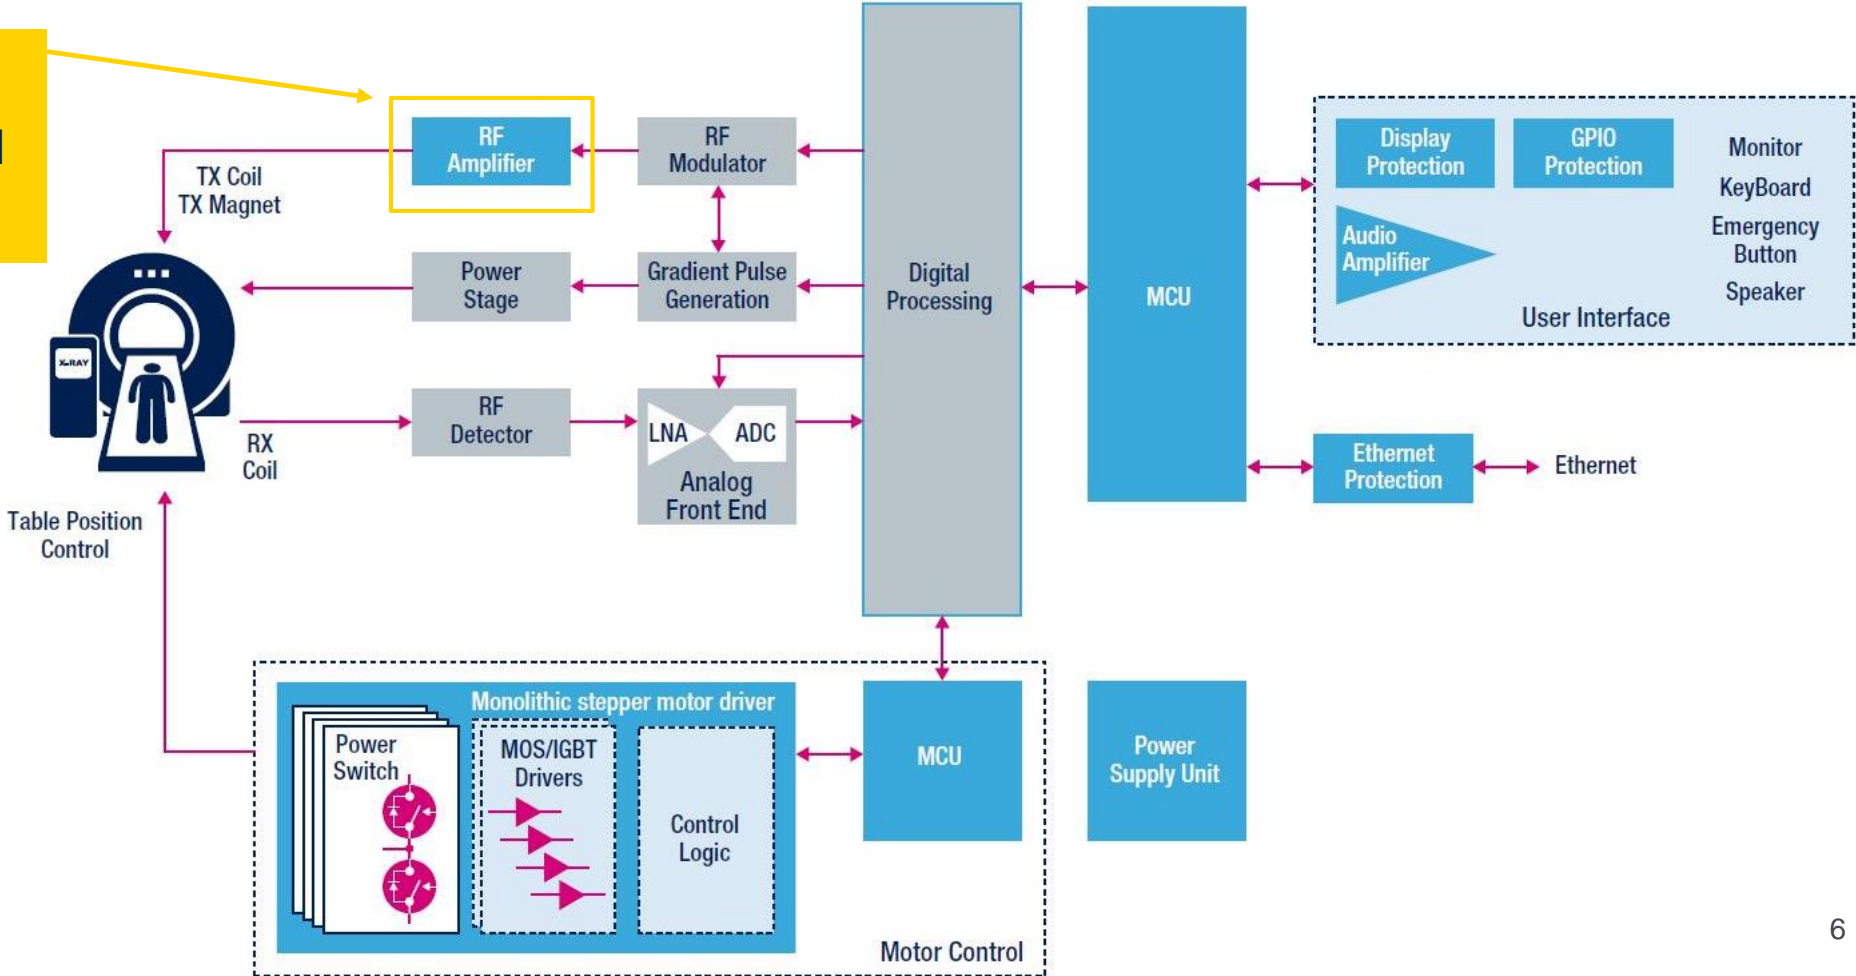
RF Amplifier

RF Modulator

TX Coil
TX Magnet

Power Stage

Gradient Pulse Generation

Digital Processing

MCU

Display Protection

GPIO Protection

Monitor
KeyBoard
Emergency Button
Speaker

Audio Amplifier

User Interface

X-RAY

RF Detector

LNA

ADC

Analog Front End

RX Coil

Ethernet Protection

Ethernet

Table Position Control

Monolithic stepper motor driver

Power Switch

MOS/IGBT Drivers

Control Logic

MCU

Power Supply Unit

Motor Control

6